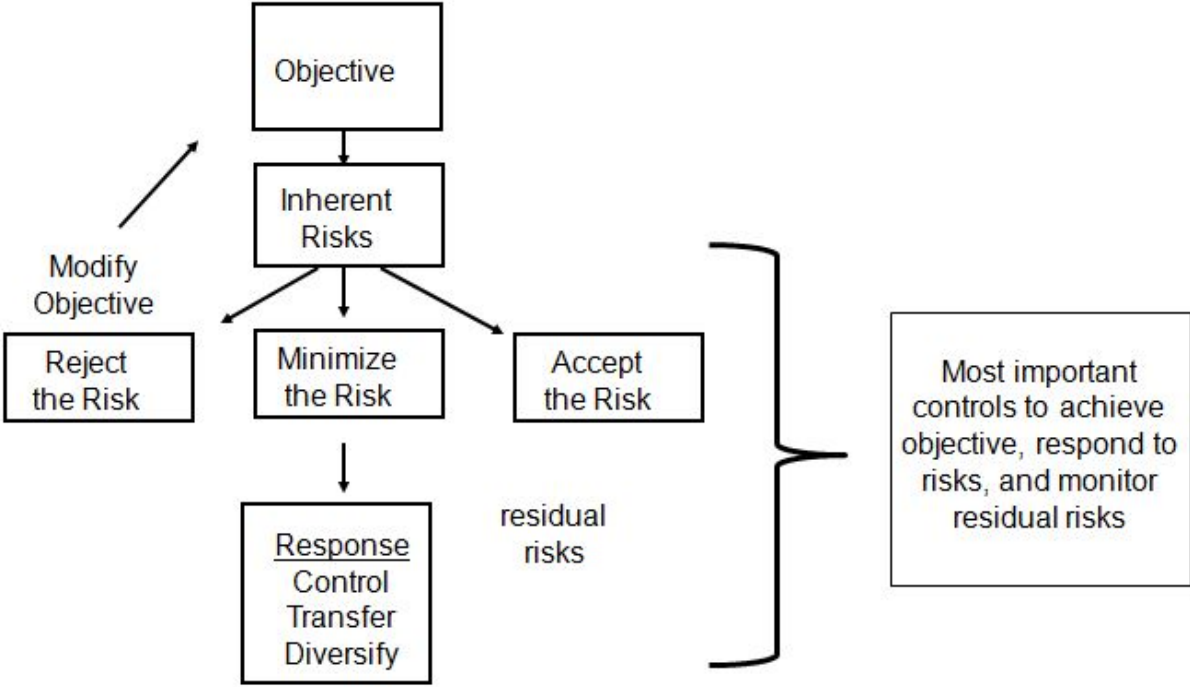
Objective

Inherent Risks

Modify Objective

Reject the Risk

Minimize the Risk

Accept the Risk

Response
Control
Transfer
Diversify

residual risks

Most important controls to achieve objective, respond to risks, and monitor residual risks